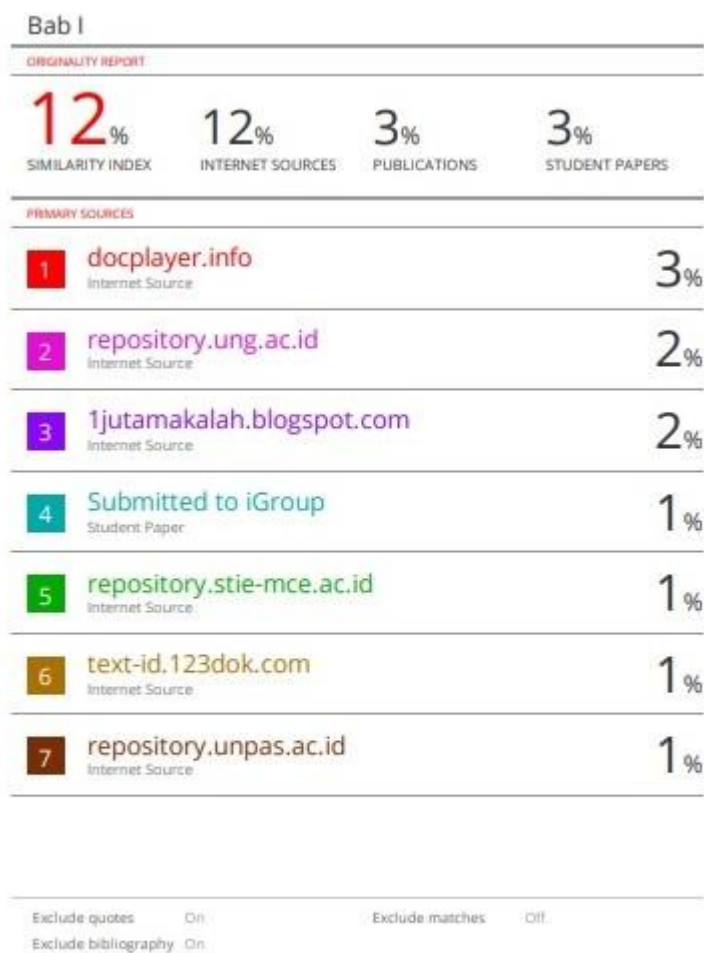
Bab I

ORIGINALITY REPORT

12% SIMILARITY INDEX

12% INTERNET SOURCES

3% PUBLICATIONS

3% STUDENT PAPERS

PRIMARY SOURCES

| | | |
|---|---|---|
| 1 | docplayer.info<br>Internet Source | 3% |
| 2 | repository.ung.ac.id<br>Internet Source | 2% |
| 3 | 1jutamakalah.blogspot.com<br>Internet Source | 2% |
| 4 | Submitted to iGroup<br>Student Paper | 1% |
| 5 | repository.stie-mce.ac.id<br>Internet Source | 1% |
| 6 | text-id.123dok.com<br>Internet Source | 1% |
| 7 | repository.unpas.ac.id<br>Internet Source | 1% |

Exclude quotes On
Exclude bibliography On
Exclude matches Off